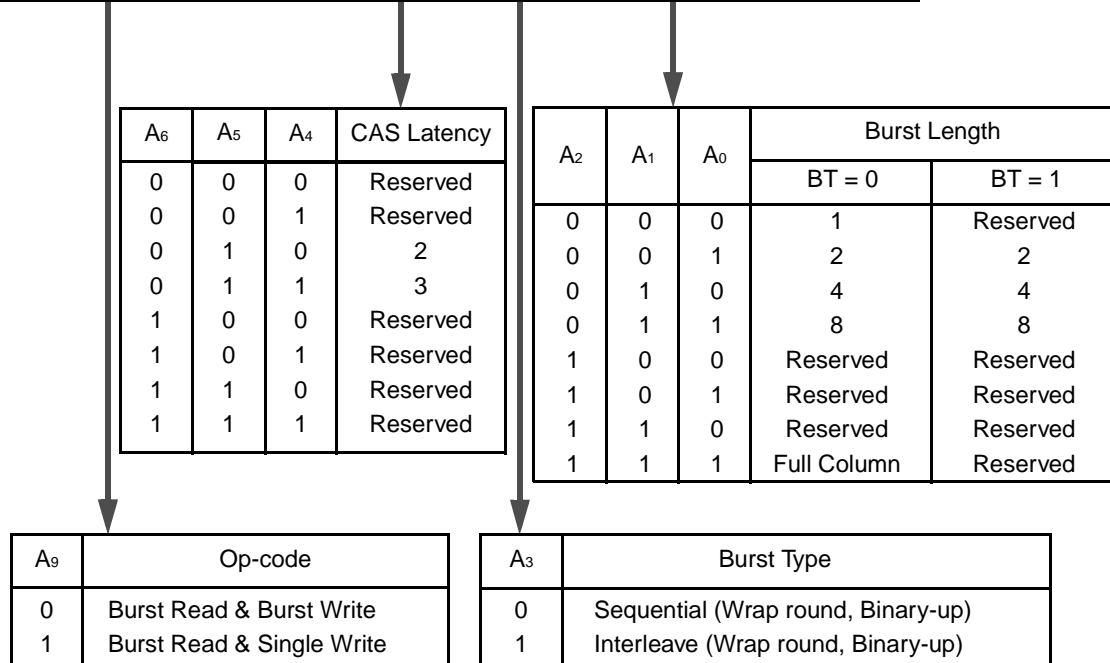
| $A_6$ | $A_5$ | $A_4$ | CAS Latency |
|---|---|---|---|
| 0 | 0 | 0 | Reserved |
| 0 | 0 | 1 | Reserved |
| 0 | 1 | 0 | 2 |
| 0 | 1 | 1 | 3 |
| 1 | 0 | 0 | Reserved |
| 1 | 0 | 1 | Reserved |
| 1 | 1 | 0 | Reserved |
| 1 | 1 | 1 | Reserved |

| $A_2$ | $A_1$ | $A_0$ | Burst Length BT = 0 | Burst Length BT = 1 |
|---|---|---|---|---|
| 0 | 0 | 0 | 1 | Reserved |
| 0 | 0 | 1 | 2 | 2 |
| 0 | 1 | 0 | 4 | 4 |
| 0 | 1 | 1 | 8 | 8 |
| 1 | 0 | 0 | Reserved | Reserved |
| 1 | 0 | 1 | Reserved | Reserved |
| 1 | 1 | 0 | Reserved | Reserved |
| 1 | 1 | 1 | Full Column | Reserved |

| $A_9$ | Op-code |
|---|---|
| 0 | Burst Read & Burst Write |
| 1 | Burst Read & Single Write |

| $A_3$ | Burst Type |
|---|---|
| 0 | Sequential (Wrap round, Binary-up) |
| 1 | Interleave (Wrap round, Binary-up) |